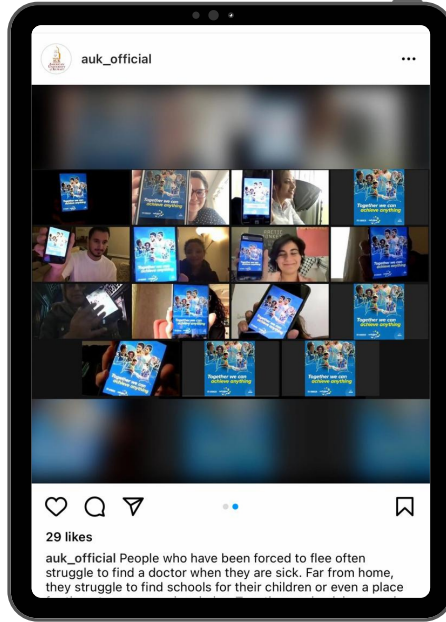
auk_official

Together we can achieve anything

Together we can achieve anything

Together we can achieve anything

Together we can achieve anything

Together we can achieve anything

Together we can achieve anything

29 likes

auk_official People who have been forced to flee often struggle to find a doctor when they are sick. Far from home, they struggle to find schools for their children or even a place